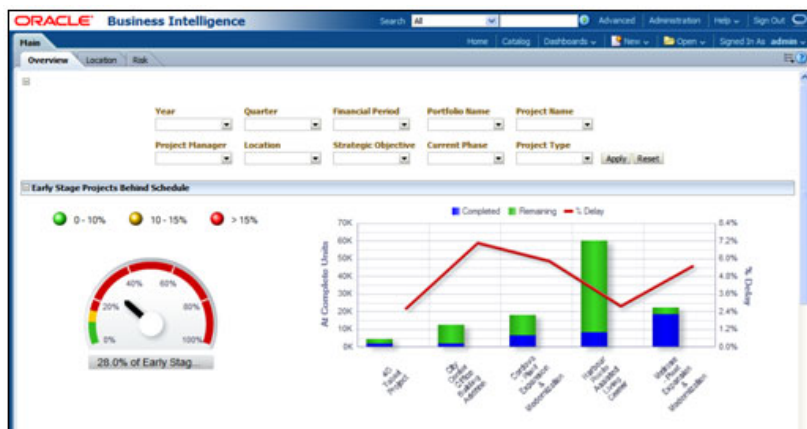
ORACLE Business Intelligence

Search All

Advanced | Administration | Help | Sign Out

Main

Home | Catalog | Dashboards | New | Open | Signed In As admin

Overview | Location | Risk

Year | Quarter | Financial Period | Portfolio Name | Project Name

Project Manager | Location | Strategic Objective | Current Phase | Project Type

Apply | Reset

Early Stage Projects Behind Schedule

0 - 10% | 10 - 15% | > 15%

0% | 20% | 40% | 60% | 80% | 100%

28.0% of Early Stag...

Completed | Remaining | % Delay

70K | 60K | 50K | 40K | 30K | 20K | 10K | 0K

At Complete Units

8.4% | 7.2% | 6.0% | 4.8% | 3.6% | 2.4% | 1.2% | 0.0%

% Delay

4G Tower Project

City Office Building Addition

Cordova Plant Expansion & Modernization

Harbour Acute Assisted Living Center

Westlake Plant Expansion & Modernization